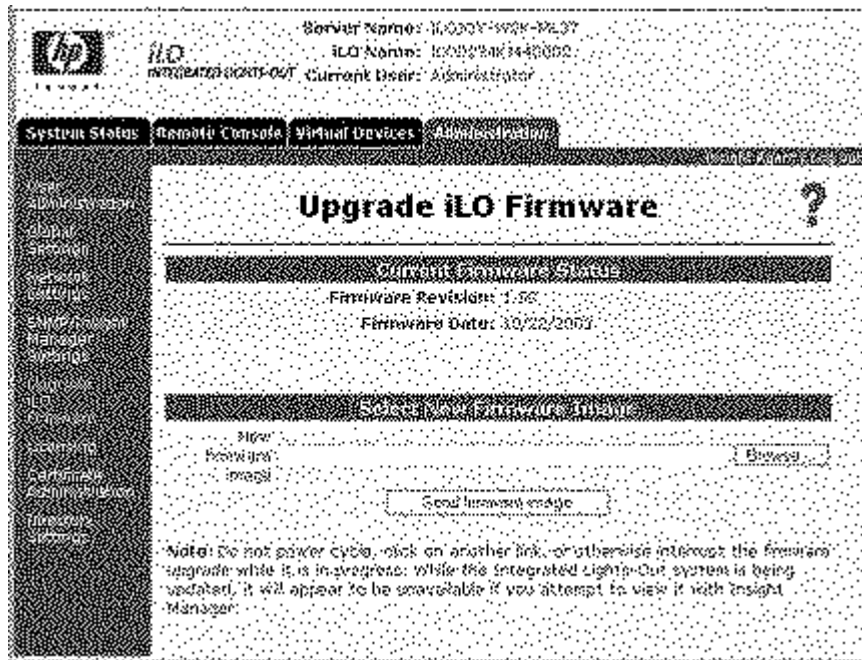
hp invent

iLO INTEGRATED LIGHTS-OUT

Server Name: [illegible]
iLO Name: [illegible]
Current User: Administrator

System Status | Remote Console | Virtual Devices | Administration

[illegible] | Log out

User Administration
Global Settings
Network Settings
SNMP/Insight Manager Settings
Upgrade iLO Firmware
Licensing
Certificate Administration
Directory Settings

Upgrade iLO Firmware

?

Current Firmware Status

Firmware Revision: 1.5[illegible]

Firmware Date: 10/22/2003

Select New Firmware Image

New firmware image:

Browse...

Send firmware image

Note: Do not power cycle, click on another link, or otherwise interrupt the firmware upgrade while it is in progress. While the Integrated Lights-Out system is being updated, it will appear to be unavailable if you attempt to view it with Insight Manager.